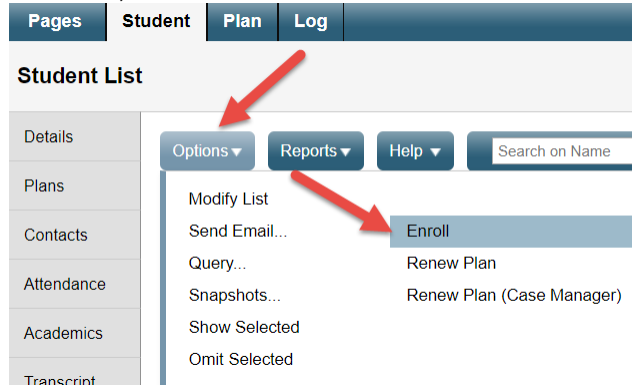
Pages Student Plan Log

Student List

Details
Plans
Contacts
Attendance
Academics
Transcript

Options ▾ Reports ▾ Help ▾ Search on Name

Modify List
Send Email...
Query...
Snapshots...
Show Selected
Omit Selected

Enroll
Renew Plan
Renew Plan (Case Manager)